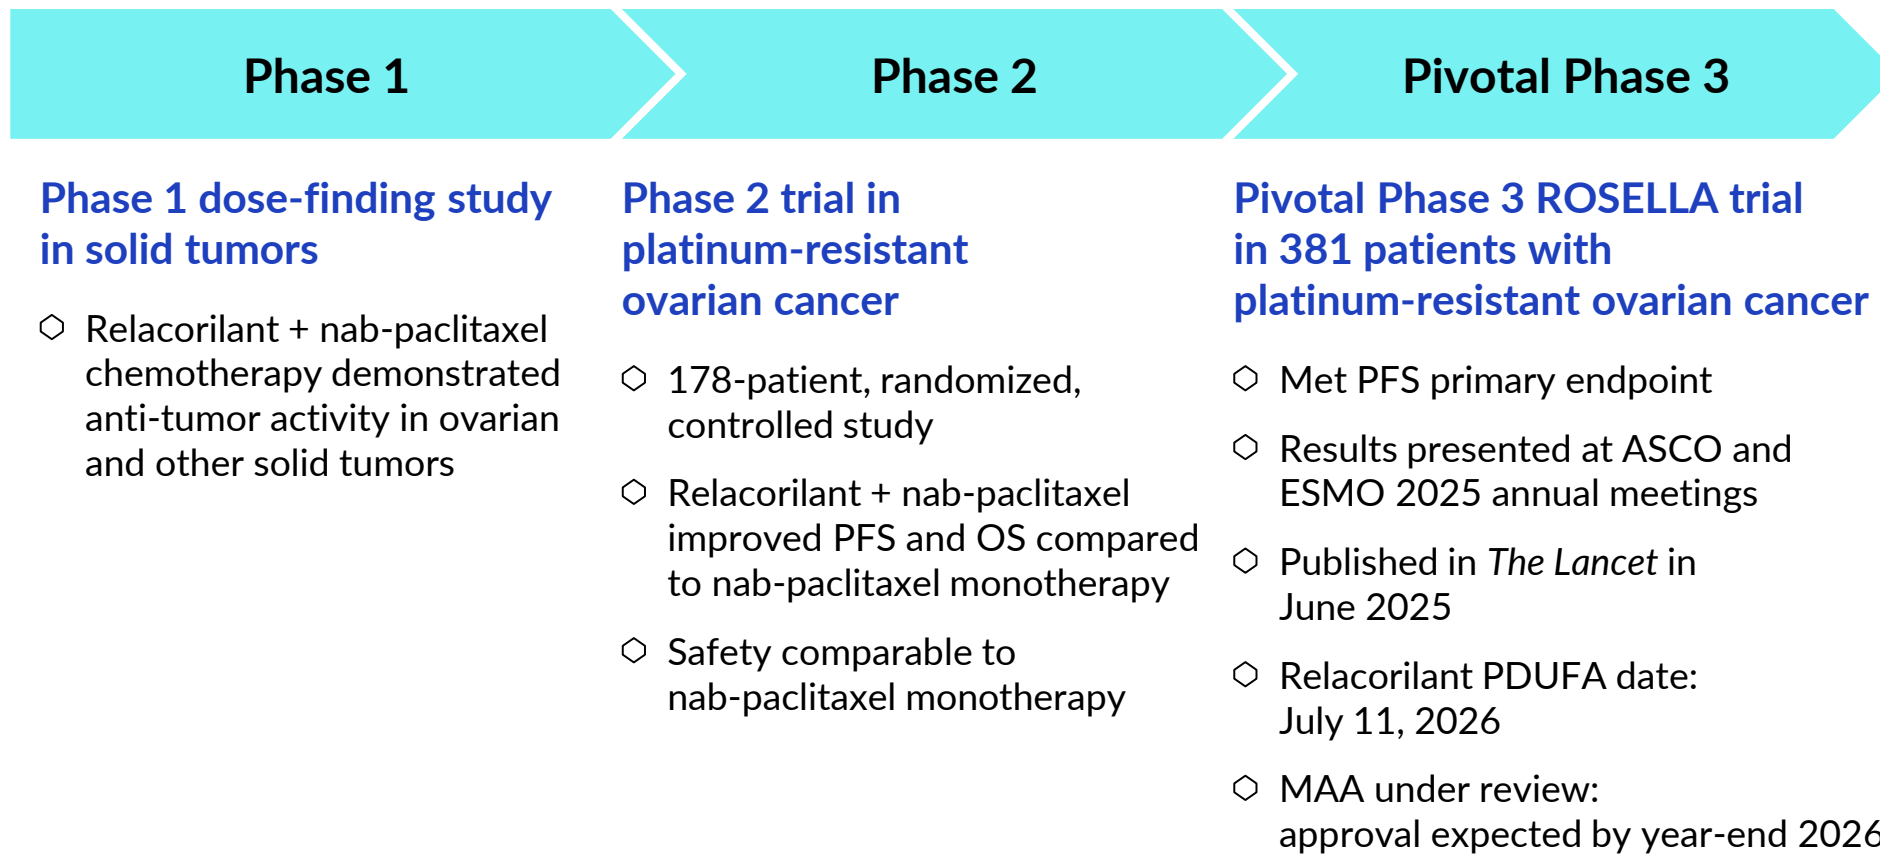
Phase 1

Phase 1 dose-finding study in solid tumors

Relacorilant + nab-paclitaxel chemotherapy demonstrated anti-tumor activity in ovarian and other solid tumors

Phase 2

Phase 2 trial in platinum-resistant ovarian cancer

178-patient, randomized, controlled study

Relacorilant + nab-paclitaxel improved PFS and OS compared to nab-paclitaxel monotherapy

Safety comparable to nab-paclitaxel monotherapy

Pivotal Phase 3

Pivotal Phase 3 ROSELLA trial in 381 patients with platinum-resistant ovarian cancer

Met PFS primary endpoint

Results presented at ASCO and ESMO 2025 annual meetings

Published in The Lancet in June 2025

Relacorilant PDUFA date: July 11, 2026

MAA under review: approval expected by year-end 2026